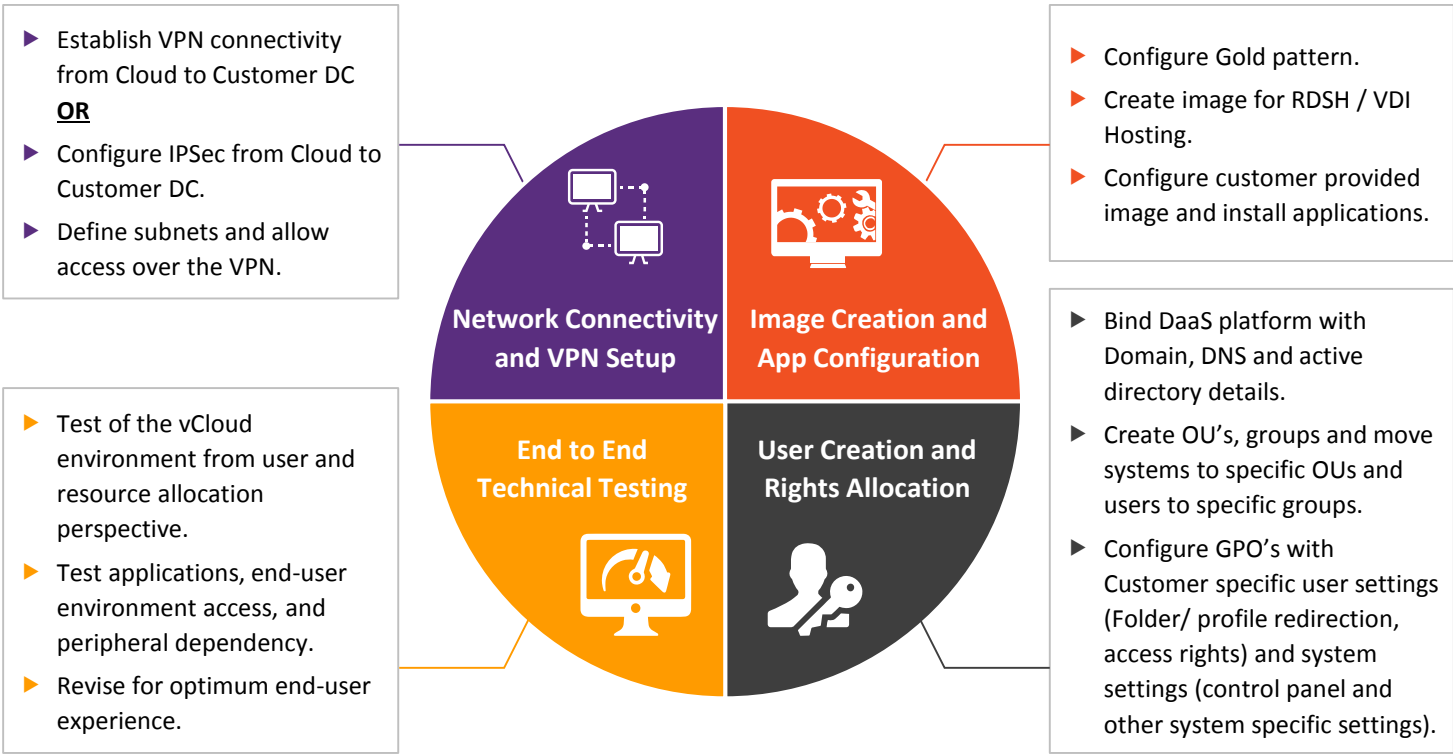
Establish VPN connectivity from Cloud to Customer DC
OR
Configure IPSec from Cloud to Customer DC.
Define subnets and allow access over the VPN.

Configure Gold pattern.
Create image for RDSH / VDI Hosting.
Configure customer provided image and install applications.

Network Connectivity and VPN Setup

Image Creation and App Configuration

End to End Technical Testing

User Creation and Rights Allocation

Test of the vCloud environment from user and resource allocation perspective.
Test applications, end-user environment access, and peripheral dependency.
Revise for optimum end-user experience.

Bind DaaS platform with Domain, DNS and active directory details.
Create OU's, groups and move systems to specific OUs and users to specific groups.
Configure GPO's with Customer specific user settings (Folder/ profile redirection, access rights) and system settings (control panel and other system specific settings).